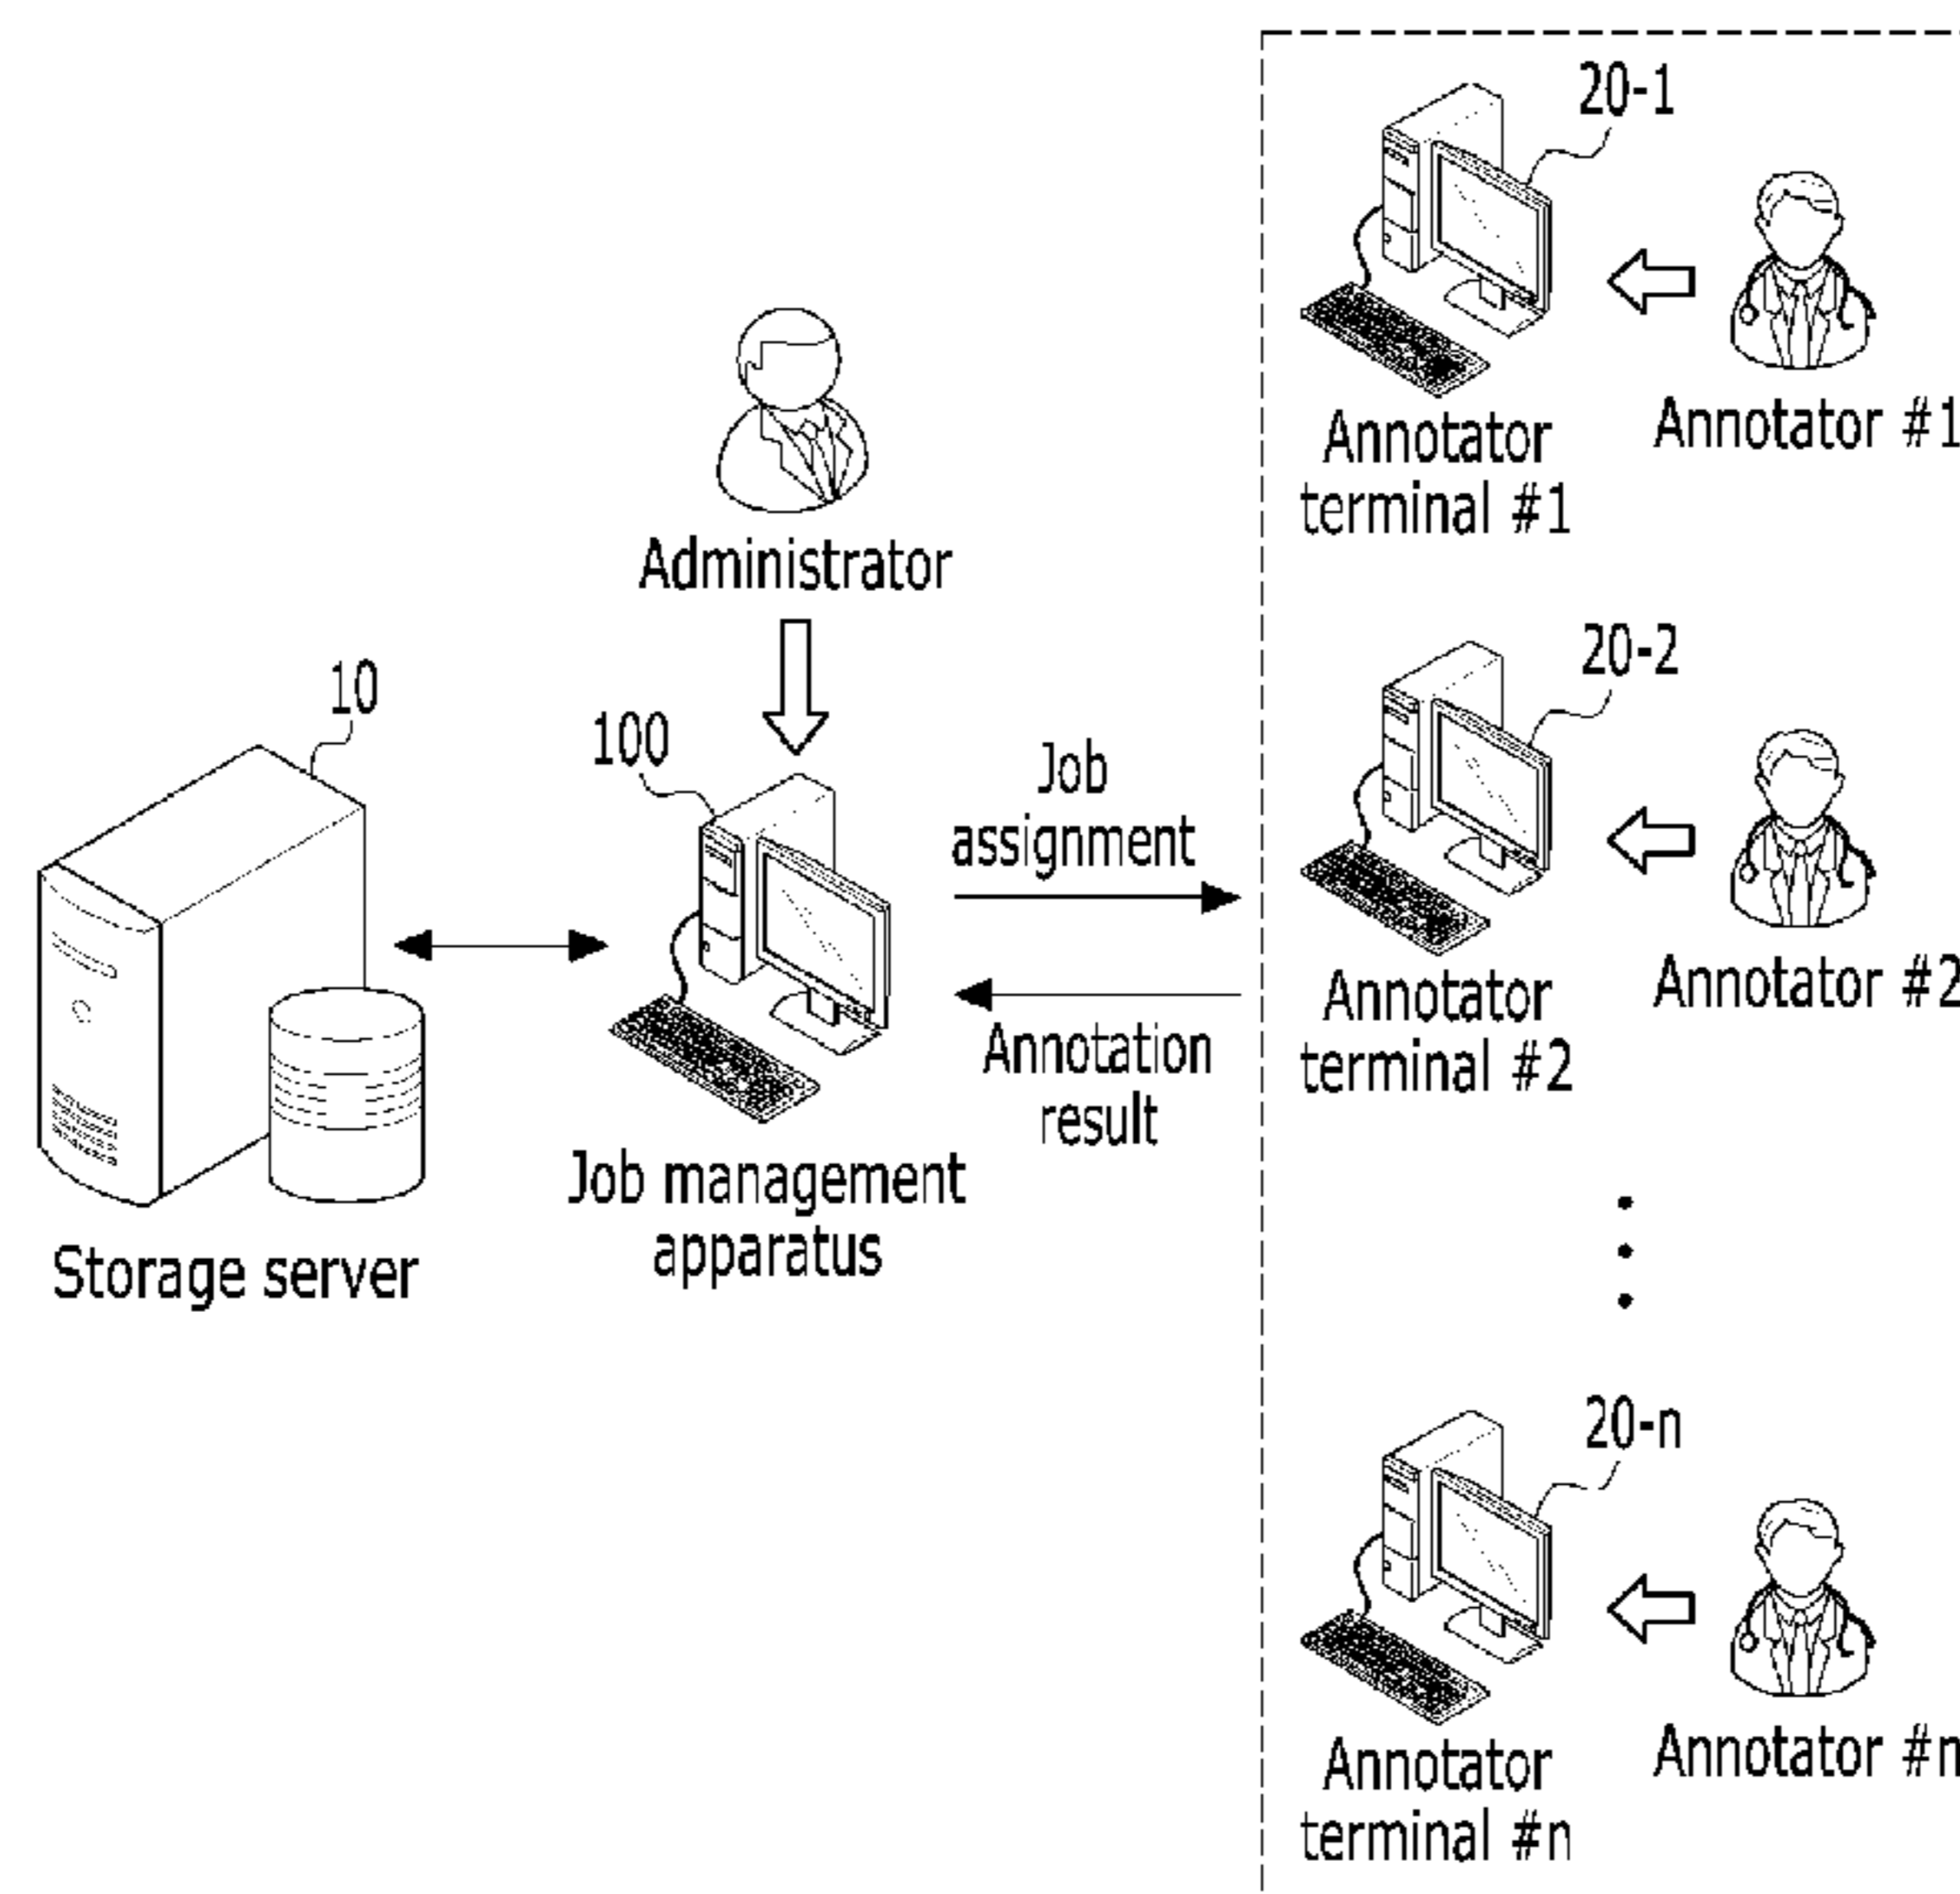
20-1

Annotator terminal #1

Annotator #1

Administrator

10

100

Job assignment

20-2

Annotator terminal #2

Annotator #2

Annotation result

Job management apparatus

Storage server

20-n

Annotator terminal #n

Annotator #n